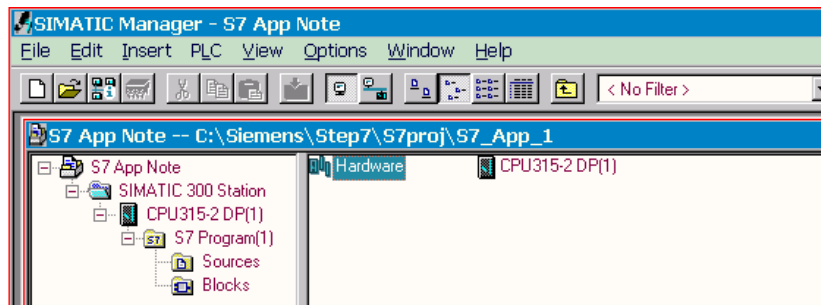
SIMATIC Manager - S7 App Note

File Edit Insert PLC View Options Window Help

< No Filter >

S7 App Note -- C:\Siemens\Step7\S7proj\S7_App_1

S7 App Note
SIMATIC 300 Station
CPU315-2 DP(1)
S7 Program(1)
Sources
Blocks

Hardware
CPU315-2 DP(1)